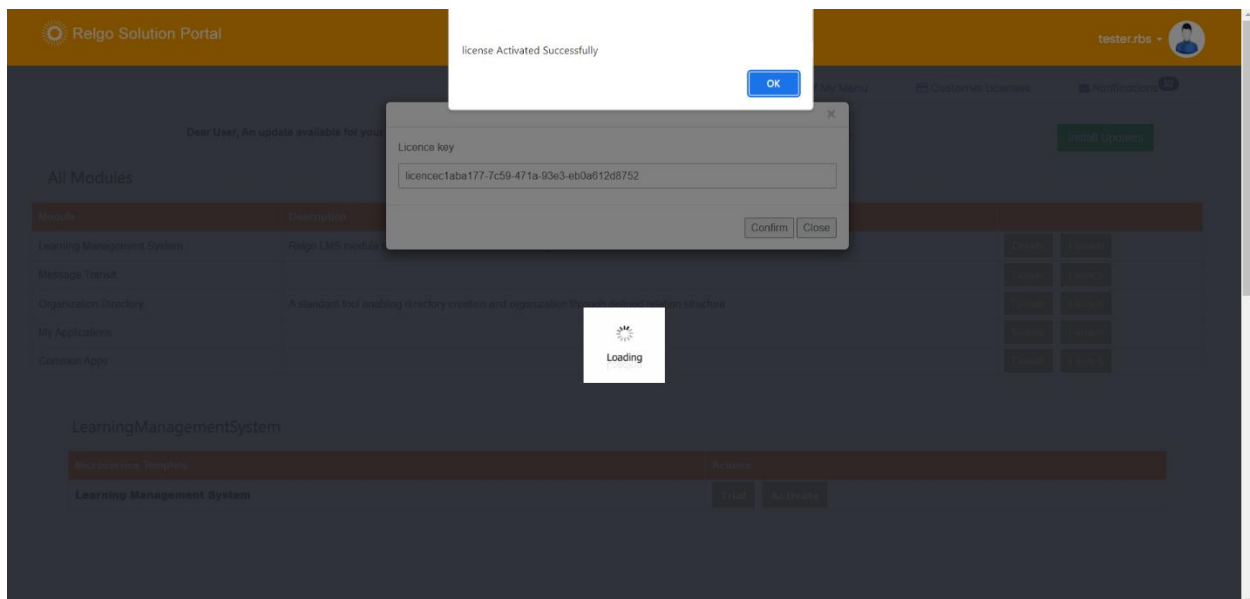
Relgo Solution Portal

tester.rbs

license Activated Successfully

OK

My Menu

Customer Licenses

Notifications

Dear User, An update available for your

Install Updates

All Modules

Licence key

licencec1aba177-7c59-471a-93e3-eb0a612d8752

Confirm Close

Module

Description

Learning Management System

Relgo LMS module

Message Transit

Organization Directory

A standard tool enabling directory creation and organization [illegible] structure

My Applications

Common Apps

Loading

LearningManagementSystem

Microservice Template

Actions

Learning Management System

Trial

Activate